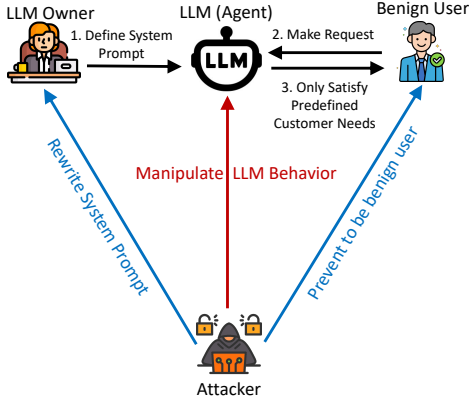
LLM Owner

LLM (Agent)

Benign User

1. Define System Prompt

LLM

2. Make Request

3. Only Satisfy Predefined Customer Needs

Rewrite System Prompt

Manipulate LLM Behavior

Prevent to be benign user

Attacker